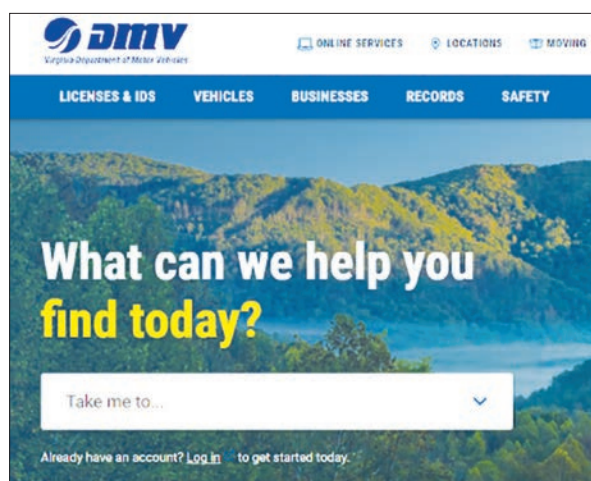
dmv
Virginia Department of Motor Vehicles

ONLINE SERVICES LOCATIONS MOVING

LICENSES & IDS VEHICLES BUSINESSES RECORDS SAFETY

What can we help you find today?

Take me to...

Already have an account? Log in to get started today.